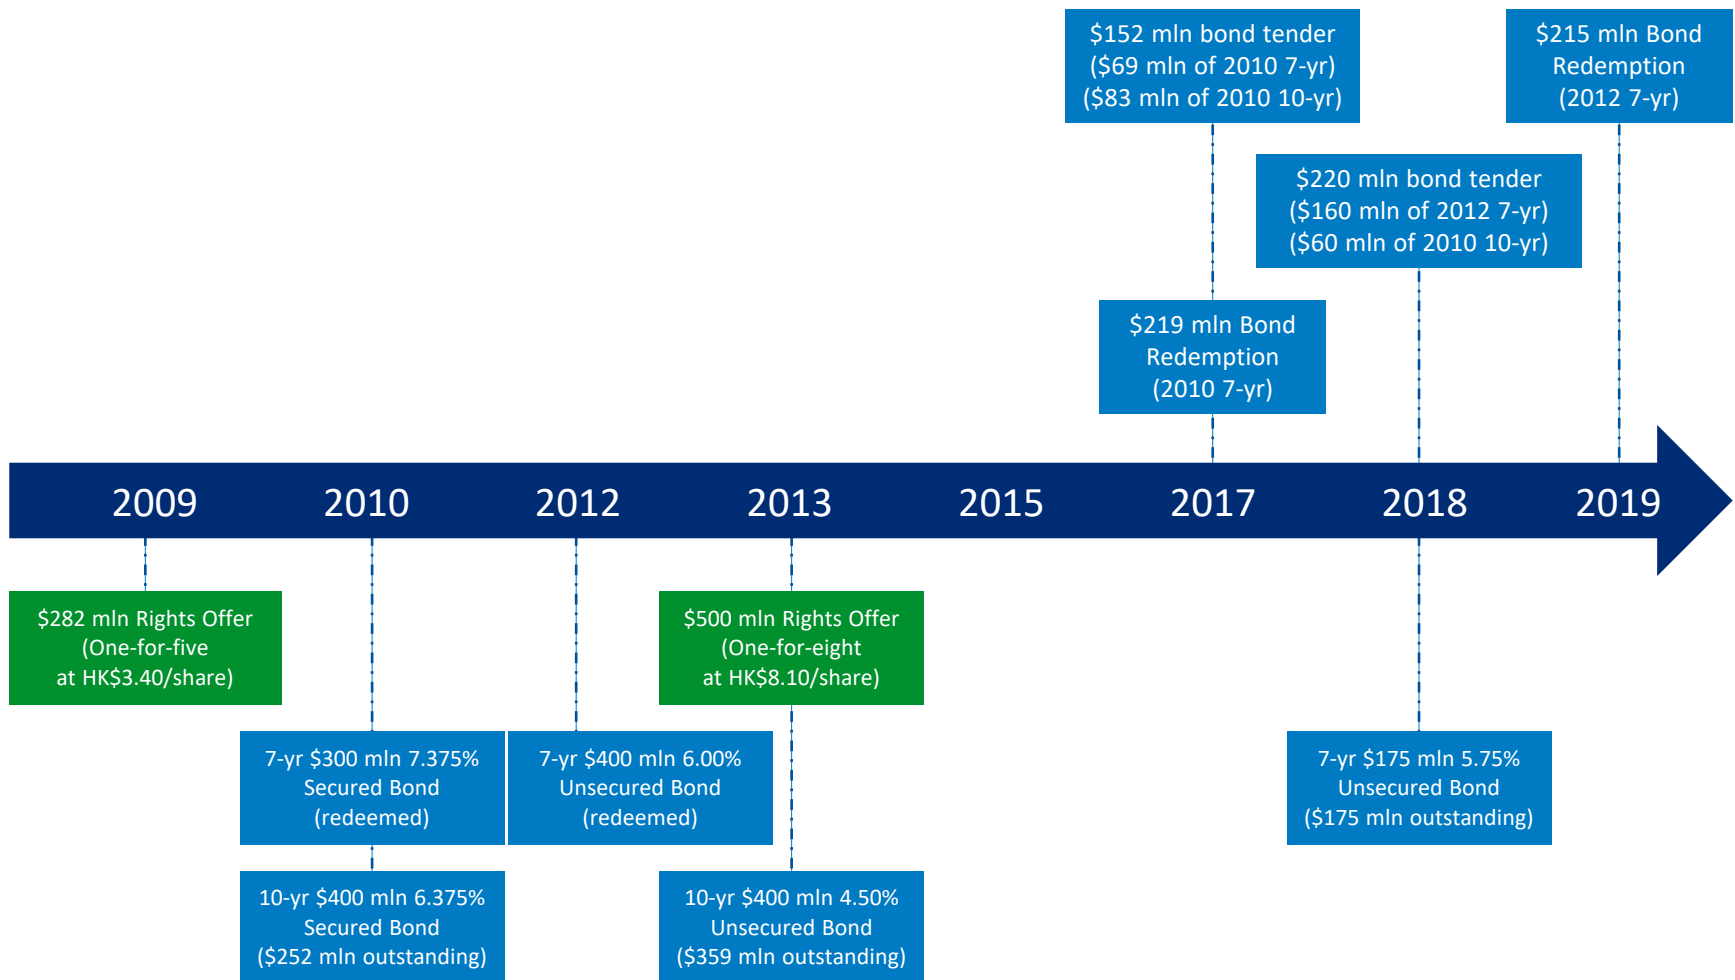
$152 mln bond tender
($69 mln of 2010 7-yr)
($83 mln of 2010 10-yr)

$215 mln Bond
Redemption
(2012 7-yr)

$220 mln bond tender
($160 mln of 2012 7-yr)
($60 mln of 2010 10-yr)

$219 mln Bond
Redemption
(2010 7-yr)

2009 2010 2012 2013 2015 2017 2018 2019

$282 mln Rights Offer
(One-for-five
at HK$3.40/share)

$500 mln Rights Offer
(One-for-eight
at HK$8.10/share)

7-yr $300 mln 7.375%
Secured Bond
(redeemed)

7-yr $400 mln 6.00%
Unsecured Bond
(redeemed)

7-yr $175 mln 5.75%
Unsecured Bond
($175 mln outstanding)

10-yr $400 mln 6.375%
Secured Bond
($252 mln outstanding)

10-yr $400 mln 4.50%
Unsecured Bond
($359 mln outstanding)